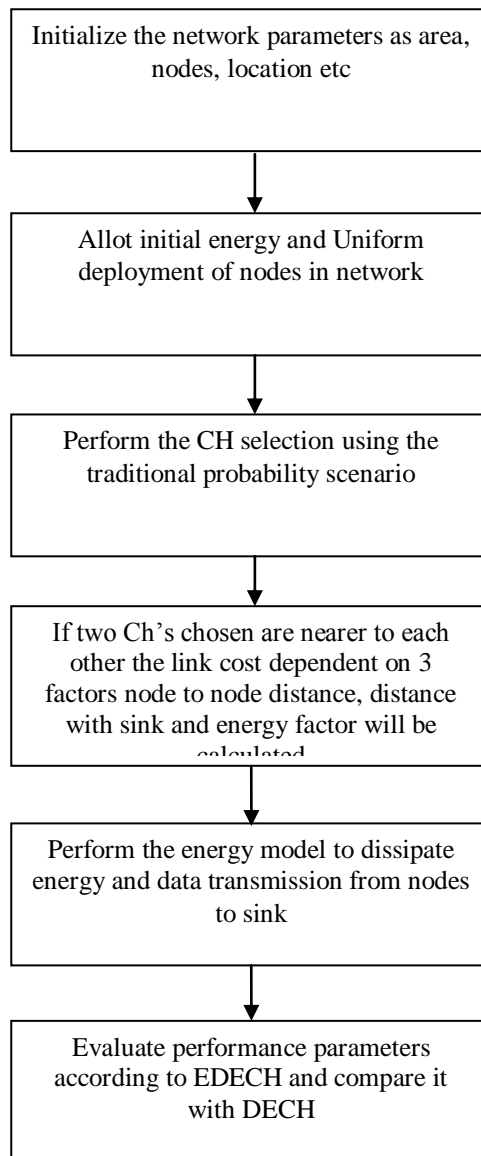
Initialize the network parameters as area, nodes, location etc

Allot initial energy and Uniform deployment of nodes in network

Perform the CH selection using the traditional probability scenario

If two Ch's chosen are nearer to each other the link cost dependent on 3 factors node to node distance, distance with sink and energy factor will be calculated

Perform the energy model to dissipate energy and data transmission from nodes to sink

Evaluate performance parameters according to EDECH and compare it with DECH